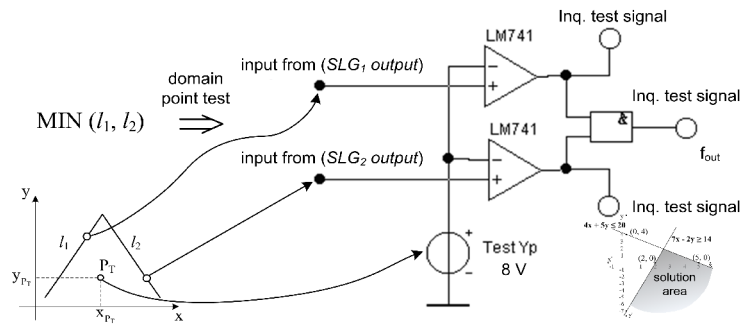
Inq. test signal

LM741

domain point test

input from ($SLG_1$ output)

MIN ($l_1$, $l_2$) $\Rightarrow$

Inq. test signal

&

LM741

input from ($SLG_2$ output)

$f_{out}$

Inq. test signal

y

$l_1$

$l_2$

$y_{P_T}$

$P_T$

$x_{P_T}$

x

Test Yp

8 V

$4x + 5y \leq 20$

(0, 4)

$7x - 2y \geq 14$

(2, 0)

(5, 0)

solution area